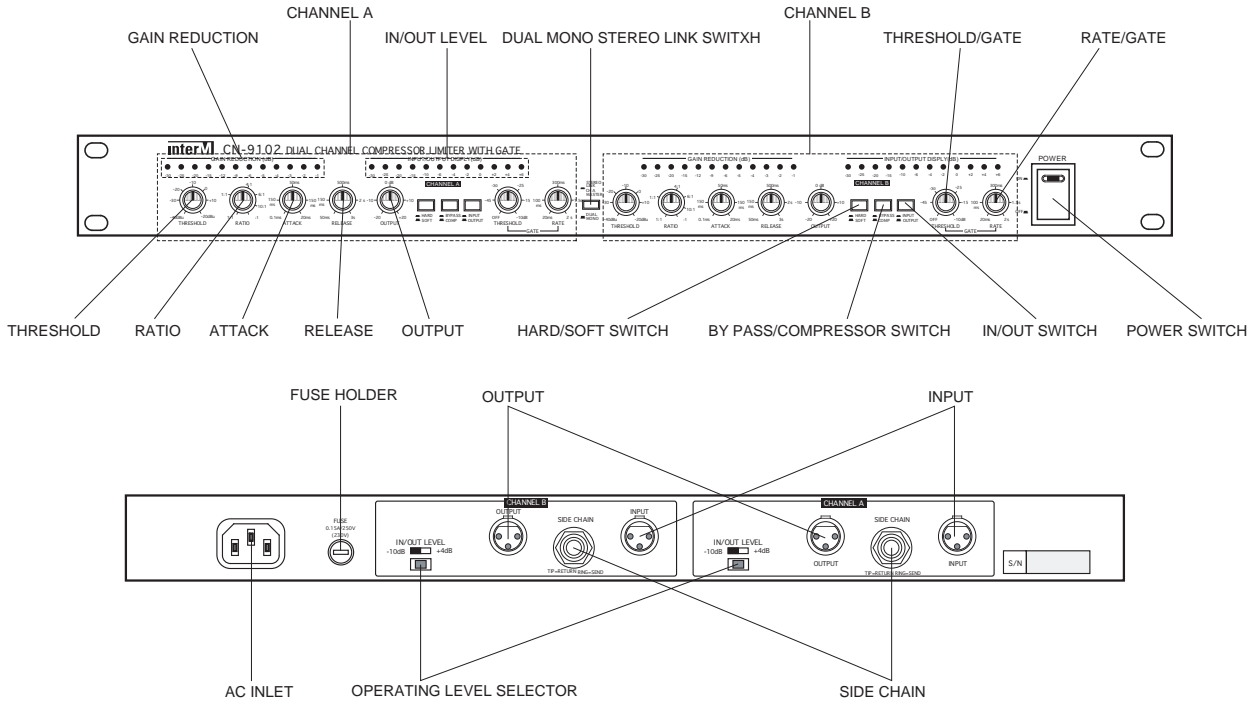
CHANNEL A

GAIN REDUCTION

IN/OUT LEVEL

DUAL MONO STEREO LINK SWITXH

CHANNEL B

THRESHOLD/GATE

RATE/GATE

Inter M CN-9102 DUAL CHANNEL COMPRESSOR LIMITER WITH GATE

GAIN REDUCTION (dB)

INPUT/OUTPUT DISPLAY (dB)

CHANNEL A

THRESHOLD RATIO ATTACK RELEASE OUTPUT HARD SOFT BYPASS COMP INPUT OUTPUT THRESHOLD RATE GATE

STEREO LINK MASTER DUAL MONO

GAIN REDUCTION (dB)

INPUT/OUTPUT DISPLAY (dB)

CHANNEL B

THRESHOLD RATIO ATTACK RELEASE OUTPUT HARD SOFT BYPASS COMP INPUT OUTPUT THRESHOLD RATE GATE

POWER

THRESHOLD

RATIO

ATTACK

RELEASE

OUTPUT

HARD/SOFT SWITCH

BY PASS/COMPRESSOR SWITCH

IN/OUT SWITCH

POWER SWITCH

FUSE HOLDER

OUTPUT

INPUT

FUSE 0.15A/250V (230V)

CHANNEL B

IN/OUT LEVEL -10dB +4dB

OUTPUT

SIDE CHAIN

INPUT

TIP=RETURN RING=SEND

CHANNEL A

IN/OUT LEVEL -10dB +4dB

OUTPUT

SIDE CHAIN

INPUT

TIP=RETURN RING=SEND

S/N

AC INLET

OPERATING LEVEL SELECTOR

SIDE CHAIN